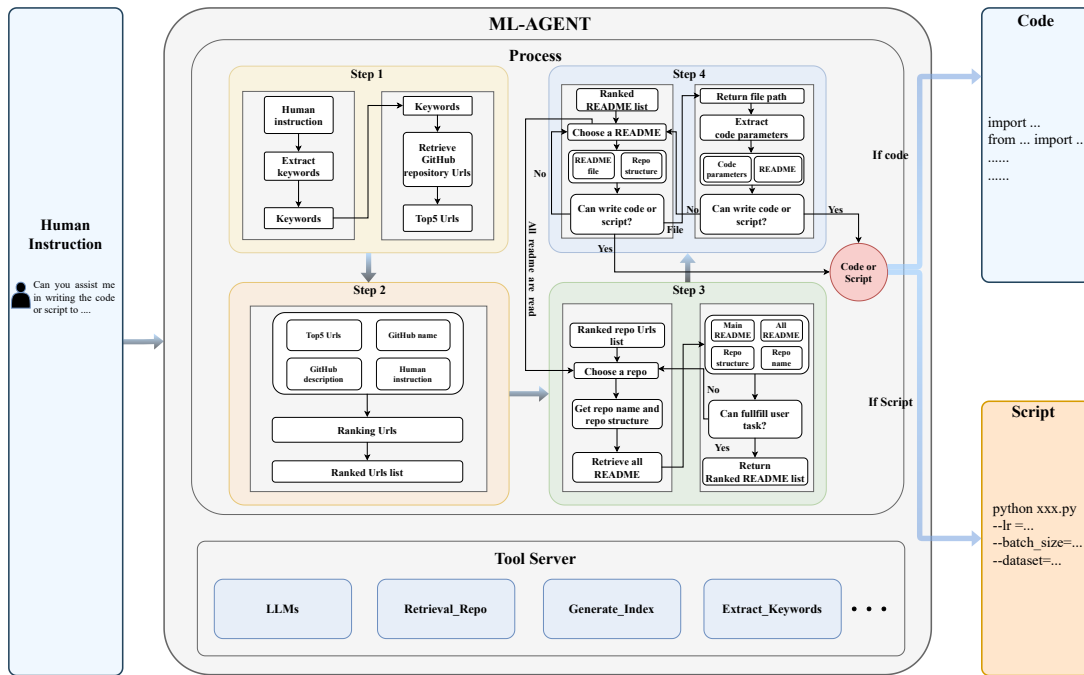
Human Instruction

Can you assist me in writing the code or script to ....

ML-AGENT

Process

Step 1

Human instruction

Extract keywords

Keywords

Keywords

Retrieve GitHub repository Urls

Top5 Urls

Step 2

Top5 Urls

GitHub name

GitHub description

Human instruction

Ranking Urls

Ranked Urls list

Step 4

Ranked README list

Choose a README

README file

Repo structure

Can write code or script?

No

Yes

File

Return file path

Extract code parameters

Code parameters

README

Can write code or script?

No

Yes

All readme are read

Step 3

Ranked repo Urls list

Choose a repo

Get repo name and repo structure

Retrieve all README

Main README

All README

Repo structure

Repo name

No

Can fullfill user task?

Yes

Return Ranked README list

Code or Script

If code

If Script

Code

import ...
from ... import ...
......
......

Script

python xxx.py
--lr =...
--batch_size=...
--dataset=...

Tool Server

LLMs

Retrieval_Repo

Generate_Index

Extract_Keywords

• • •